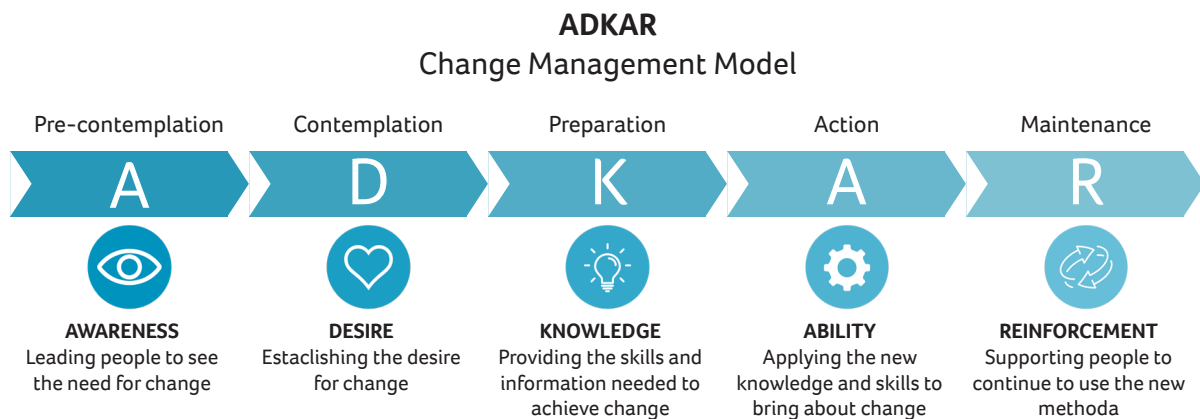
**ADKAR**
Change Management Model

Pre-contemplation
A
**AWARENESS**
Leading people to see the need for change

Contemplation
D
**DESIRE**
Estaclishing the desire for change

Preparation
K
**KNOWLEDGE**
Providing the skills and information needed to achieve change

Action
A
**ABILITY**
Applying the new knowledge and skills to bring about change

Maintenance
R
**REINFORCEMENT**
Supporting people to continue to use the new methoda